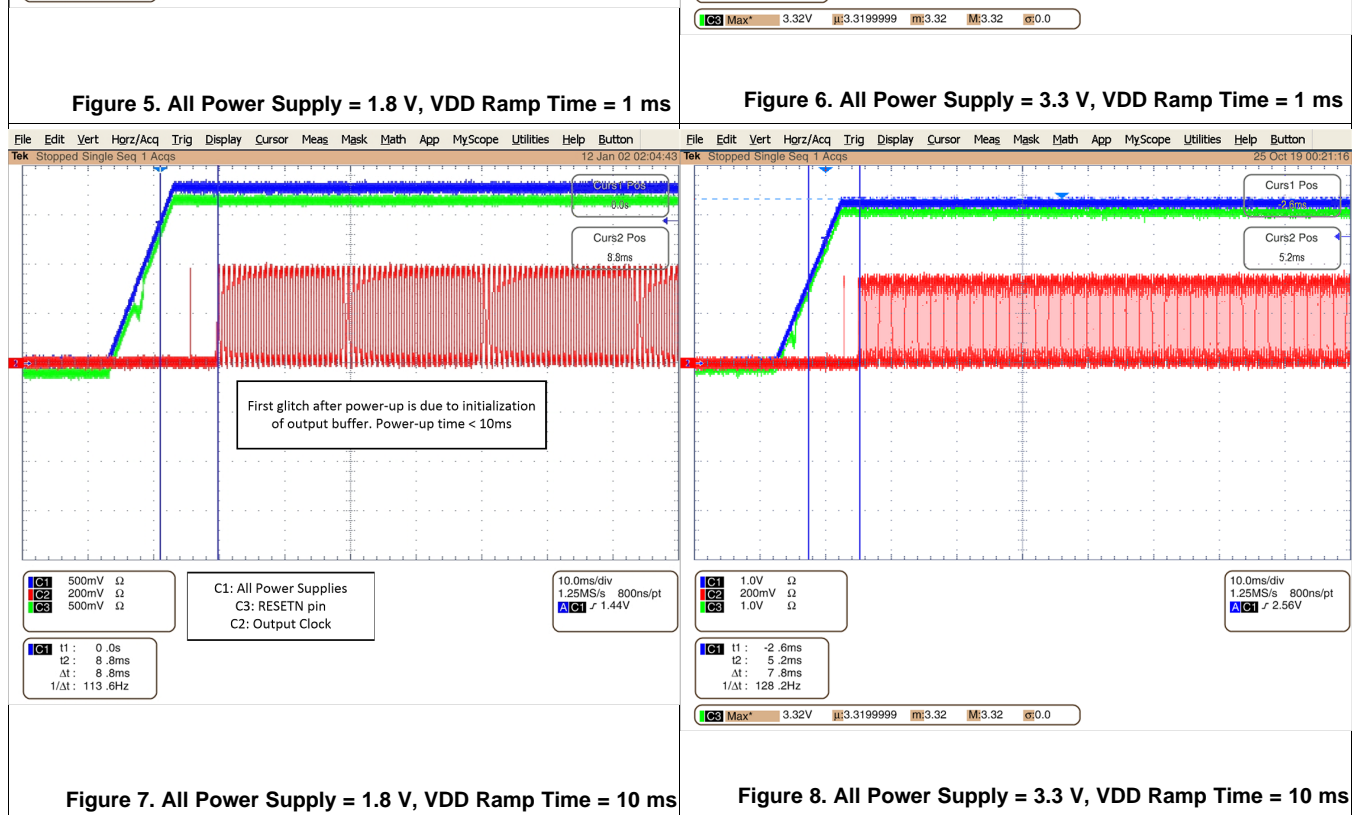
C3 Max* 3.32V µ:3.3199999 m:3.32 M:3.32 σ:0.0

Figure 5. All Power Supply = 1.8 V, VDD Ramp Time = 1 ms

Figure 6. All Power Supply = 3.3 V, VDD Ramp Time = 1 ms

File Edit Vert Horz/Acq Trig Display Cursor Meas Mask Math App MyScope Utilities Help Button
Tek Stopped Single Seq 1 Acqs 12 Jan 02 02:04:43

Curs1 Pos
0.0s

Curs2 Pos
8.8ms

First glitch after power-up is due to initialization of output buffer. Power-up time < 10ms

C1 500mV Ω
C2 200mV Ω
C3 500mV Ω

C1: All Power Supplies
C3: RESETN pin
C2: Output Clock

10.0ms/div
1.25MS/s 800ns/pt
A C1 ∫ 1.44V

C1 t1 : 0 .0s
t2 : 8 .8ms
Δt : 8 .8ms
1/Δt : 113 .6Hz

Figure 7. All Power Supply = 1.8 V, VDD Ramp Time = 10 ms

File Edit Vert Horz/Acq Trig Display Cursor Meas Mask Math App MyScope Utilities Help Button
Tek Stopped Single Seq 1 Acqs 25 Oct 19 00:21:16

Curs1 Pos
-2.6ms

Curs2 Pos
5.2ms

C1 1.0V Ω
C2 200mV Ω
C3 1.0V Ω

10.0ms/div
1.25MS/s 800ns/pt
A C1 ∫ 2.56V

C1 t1 : -2 .6ms
t2 : 5 .2ms
Δt : 7 .8ms
1/Δt : 128 .2Hz

C3 Max* 3.32V µ:3.3199999 m:3.32 M:3.32 σ:0.0

Figure 8. All Power Supply = 3.3 V, VDD Ramp Time = 10 ms